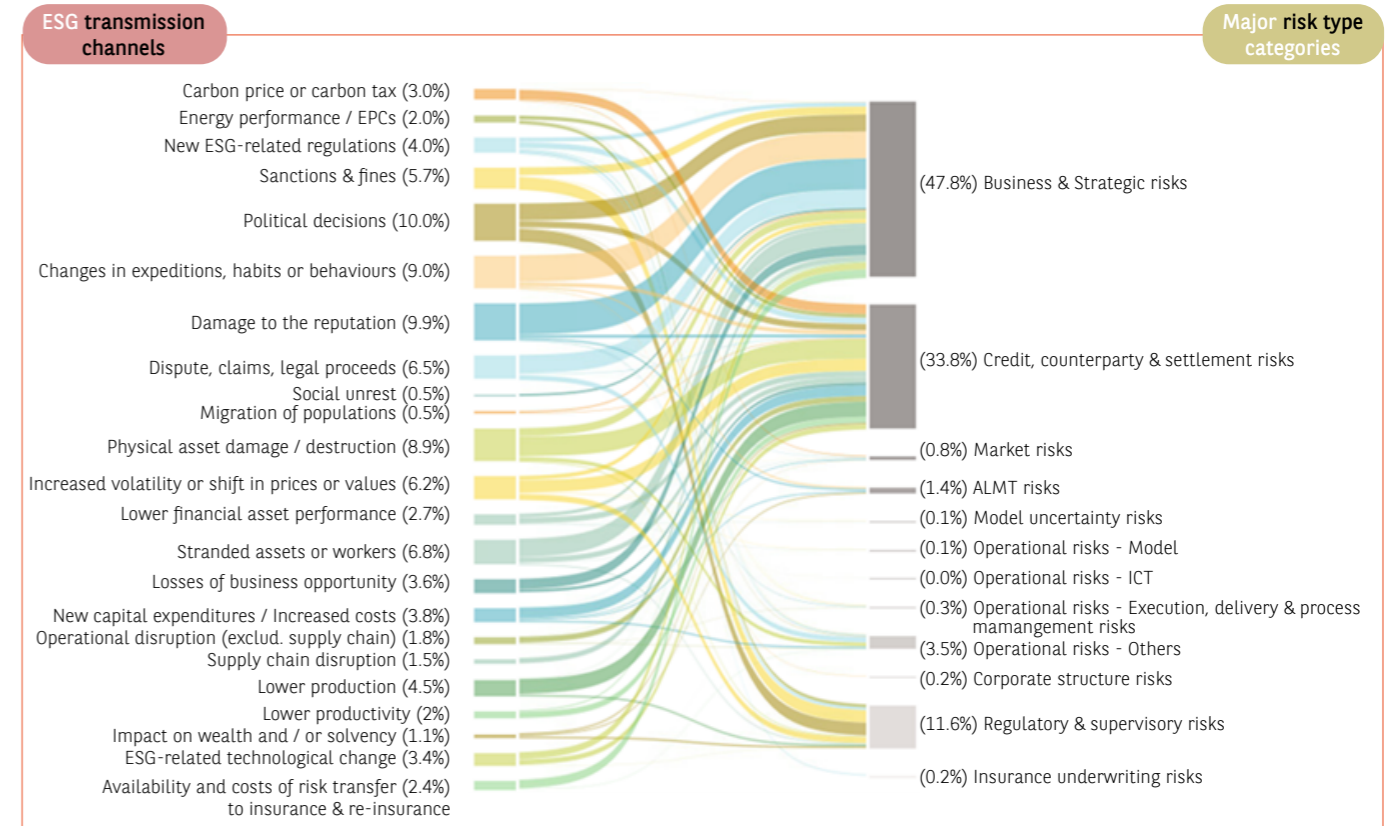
ESG transmission channels

Major risk type categories

Carbon price or carbon tax (3.0%)
Energy performance / EPCs (2.0%)
New ESG-related regulations (4.0%)
Sanctions & fines (5.7%)
Political decisions (10.0%)
Changes in expeditions, habits or behaviours (9.0%)
Damage to the reputation (9.9%)
Dispute, claims, legal proceeds (6.5%)
Social unrest (0.5%)
Migration of populations (0.5%)
Physical asset damage / destruction (8.9%)
Increased volatility or shift in prices or values (6.2%)
Lower financial asset performance (2.7%)
Stranded assets or workers (6.8%)
Losses of business opportunity (3.6%)
New capital expenditures / Increased costs (3.8%)
Operational disruption (exclud. supply chain) (1.8%)
Supply chain disruption (1.5%)
Lower production (4.5%)
Lower productivity (2%)
Impact on wealth and / or solvency (1.1%)
ESG-related technological change (3.4%)
Availability and costs of risk transfer (2.4%) to insurance & re-insurance

(47.8%) Business & Strategic risks
(33.8%) Credit, counterparty & settlement risks
(0.8%) Market risks
(1.4%) ALMT risks
(0.1%) Model uncertainty risks
(0.1%) Operational risks - Model
(0.0%) Operational risks - ICT
(0.3%) Operational risks - Execution, delivery & process mamangement risks
(3.5%) Operational risks - Others
(0.2%) Corporate structure risks
(11.6%) Regulatory & supervisory risks
(0.2%) Insurance underwriting risks